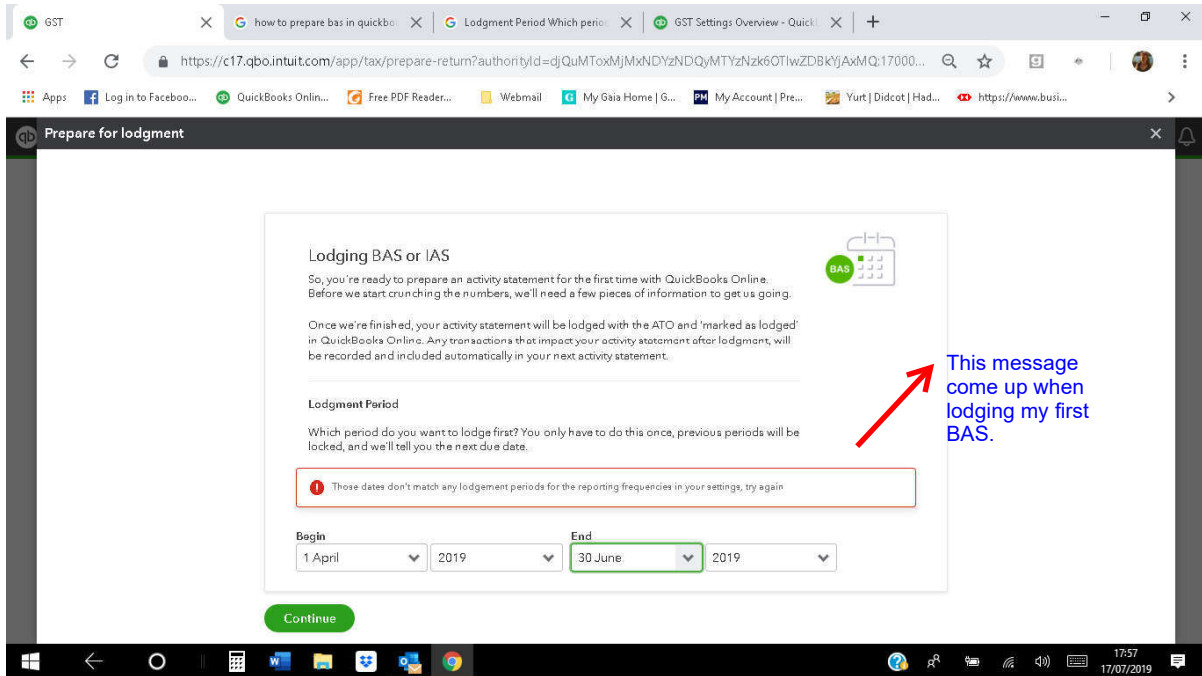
GST
how to prepare bas in quickbo
Lodgment Period Which perio
GST Settings Overview - Quick
https://c17.qbo.intuit.com/app/tax/prepare-return?authorityId=djQuMToxMjMxNDYzNDQyMTYzNzk6OTIwZDBkYjAxMQ:17000...
Apps
Log in to Faceboo...
QuickBooks Onlin...
Free PDF Reader...
Webmail
My Gaia Home | G...
My Account | Pre...
Yurt | Didcot | Had...
https://www.busi...

Prepare for lodgment

Lodging BAS or IAS
So, you're ready to prepare an activity statement for the first time with QuickBooks Online. Before we start crunching the numbers, we'll need a few pieces of information to get us going.

Once we're finished, your activity statement will be lodged with the ATO and 'marked as lodged' in QuickBooks Online. Any transactions that impact your activity statement after lodgment, will be recorded and included automatically in your next activity statement.

BAS

Lodgment Period

Which period do you want to lodge first? You only have to do this once, previous periods will be locked, and we'll tell you the next due date.

Those dates don't match any lodgement periods for the reporting frequencies in your settings, try again

Begin
1 April
2019
End
30 June
2019

Continue

This message come up when lodging my first BAS.

17:57
17/07/2019